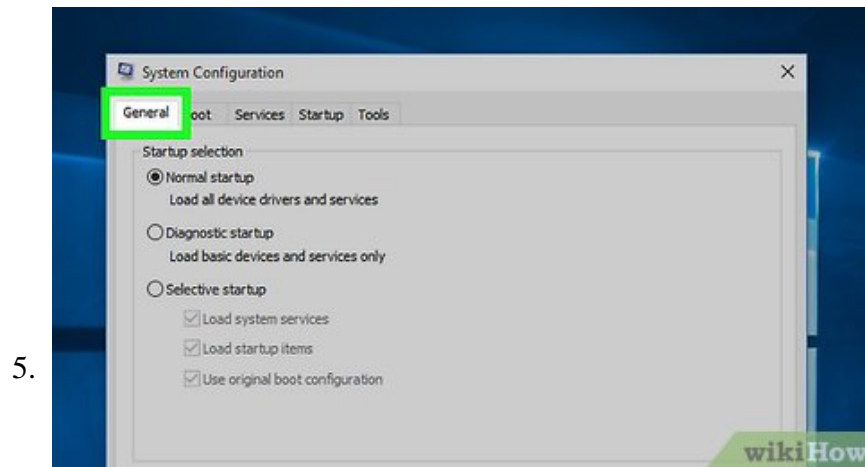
5.

System Configuration
×

General
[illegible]oot
Services
Startup
Tools

Startup selection

Normal startup
Load all device drivers and services

Diagnostic startup
Load basic devices and services only

Selective startup
Load system services
Load startup items
Use original boot configuration

wikiHow